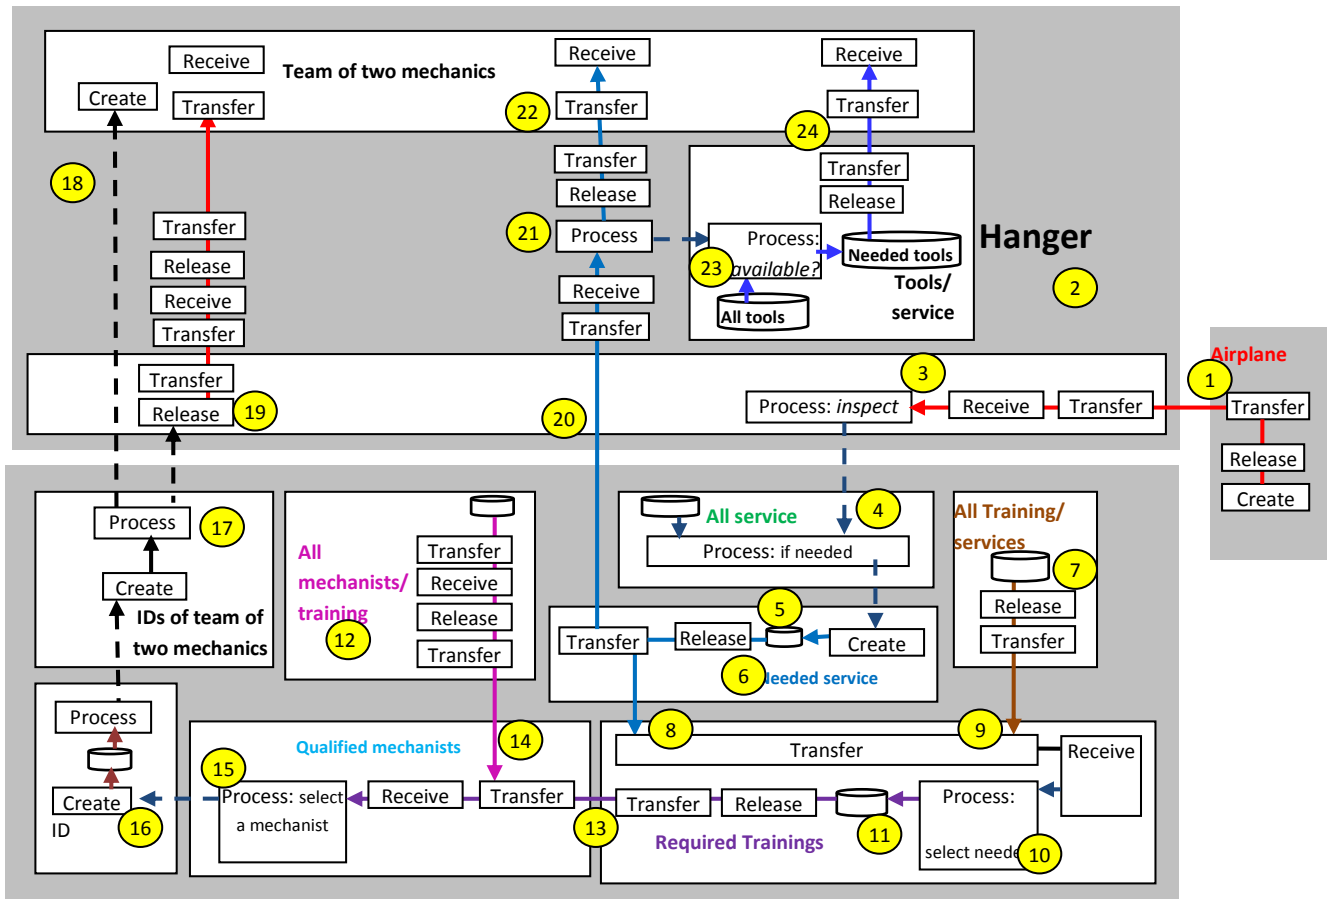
Receive
Create
Transfer
Team of two mechanics

Receive
22
Transfer

Receive
Transfer
24

18

Transfer
Release
Receive
Transfer

Transfer
Release
21
Process

Transfer
Release
Process: available?
23
Needed tools
Tools/ service
All tools

Hanger
2

Receive
Transfer

Transfer
Release
19

20

3
Process: inspect
Receive
Transfer

Airplane
1
Transfer
Release
Create

Process
17
Create
IDs of team of two mechanics

All mechanists/ training
12
Transfer
Receive
Release
Transfer

All service
4
Process: if needed

All Training/ services
7
Release
Transfer

5
Transfer
Release
Create
6
Needed service

Process
Create
ID
16

14
Qualified mechanists
15
Process: select a mechanist
Receive
Transfer

8
Transfer
9
Receive
13
Transfer
Release
11
Process:
select neede
10
Required Trainings